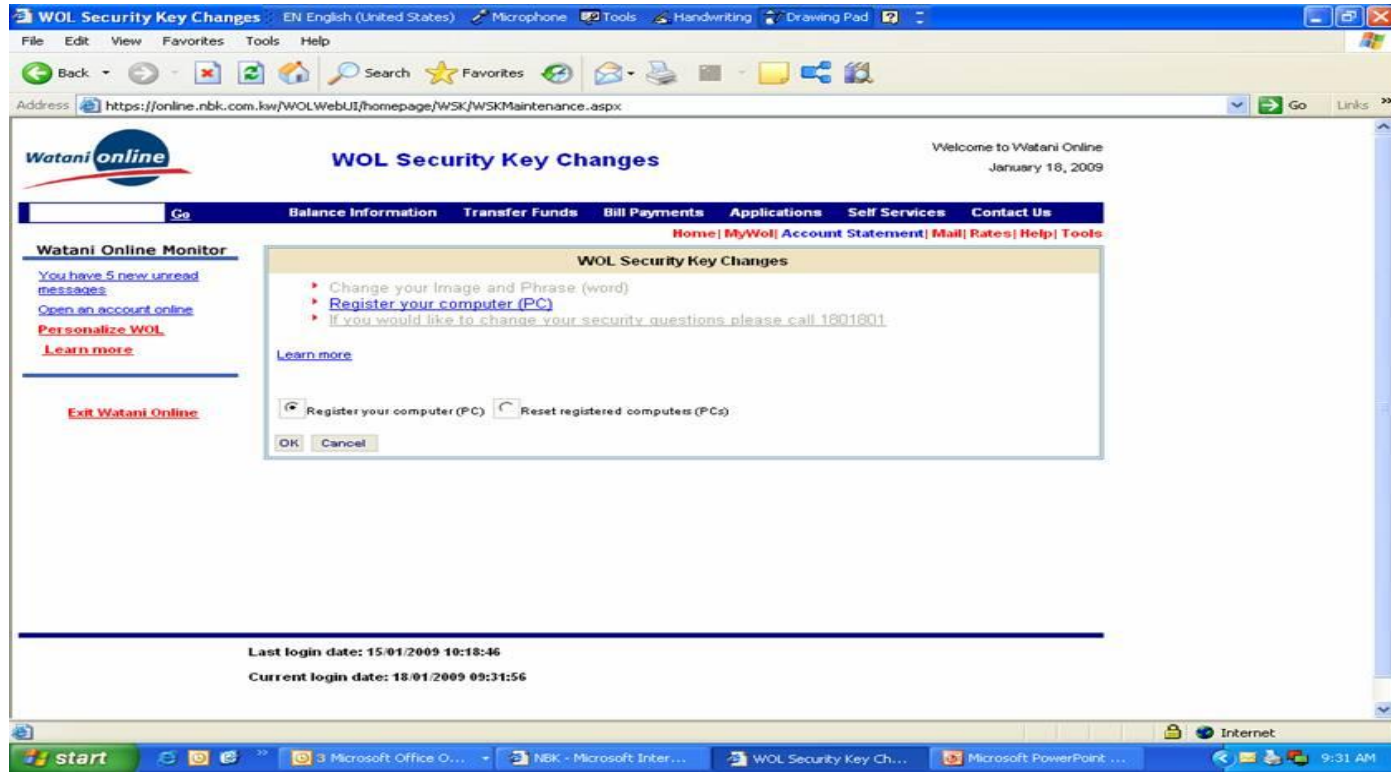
WOL Security Key Changes EN English (United States) Microphone Tools Handwriting Drawing Pad

File Edit View Favorites Tools Help

Back Search Favorites

Address https://online.nbk.com.kw/WOLWebUI/homepage/WSK/WSKMaintenance.aspx Go Links

Watani online

WOL Security Key Changes

Welcome to Watani Online
January 18, 2009

Go

Balance Information Transfer Funds Bill Payments Applications Self Services Contact Us

Home| MyWol| Account Statement| Mail| Rates| Help| Tools

Watani Online Monitor

You have 5 new unread messages

Open an account online

Personalize WOL

Learn more

Exit Watani Online

WOL Security Key Changes

Change your Image and Phrase (word)

Register your computer (PC)

If you would like to change your security questions please call 1801801

Learn more

Register your computer (PC) Reset registered computers (PCs)

OK Cancel

Last login date: 15/01/2009 10:18:46

Current login date: 18/01/2009 09:31:56

Internet

start 3 Microsoft Office O... NBK - Microsoft Inter... WOL Security Key Ch... Microsoft PowerPoint ... 9:31 AM